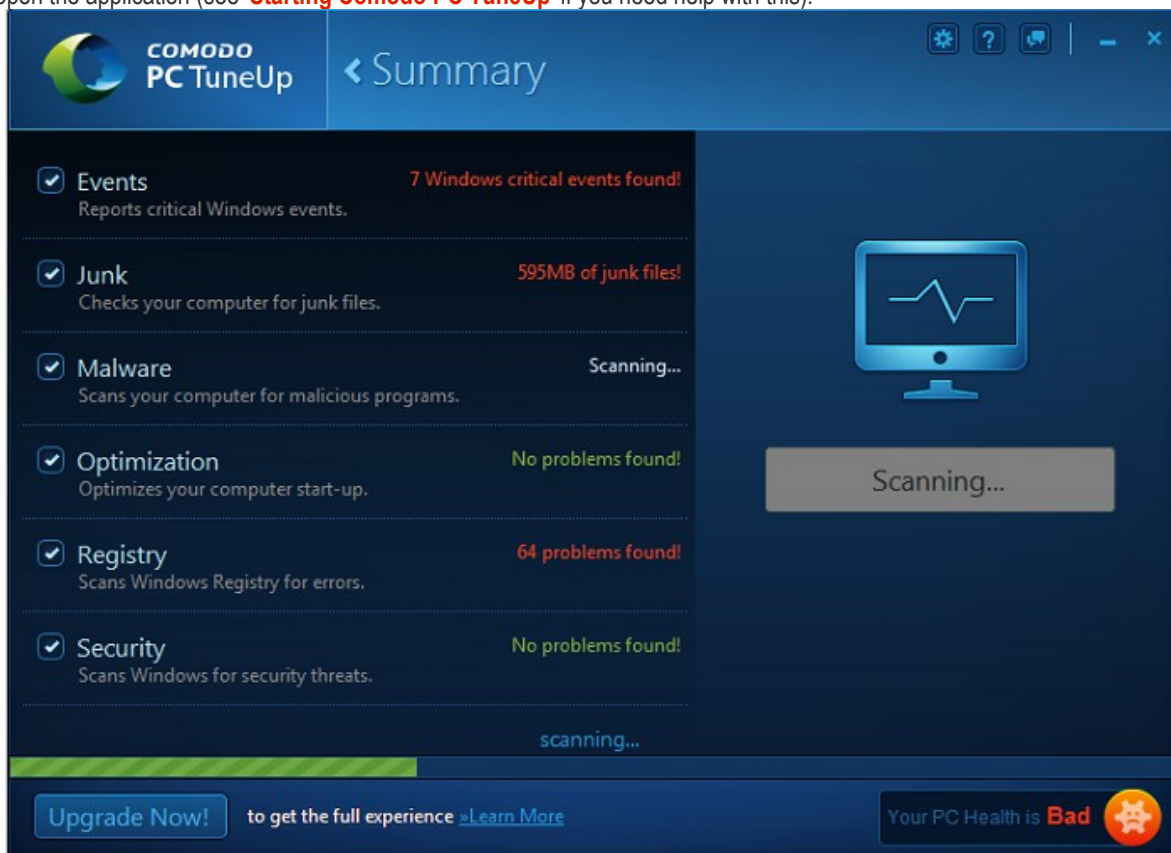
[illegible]pen the application (see '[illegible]' if you need help with this).

COMODO PC TuneUp

‹ Summary

Events
Reports critical Windows events.
7 Windows critical events found!

Junk
Checks your computer for junk files.
595MB of junk files!

Malware
Scans your computer for malicious programs.
Scanning...

Optimization
Optimizes your computer start-up.
No problems found!

Registry
Scans Windows Registry for errors.
64 problems found!

Security
Scans Windows for security threats.
No problems found!

scanning...

Scanning...

Upgrade Now! to get the full experience »Learn More

Your PC Health is Bad